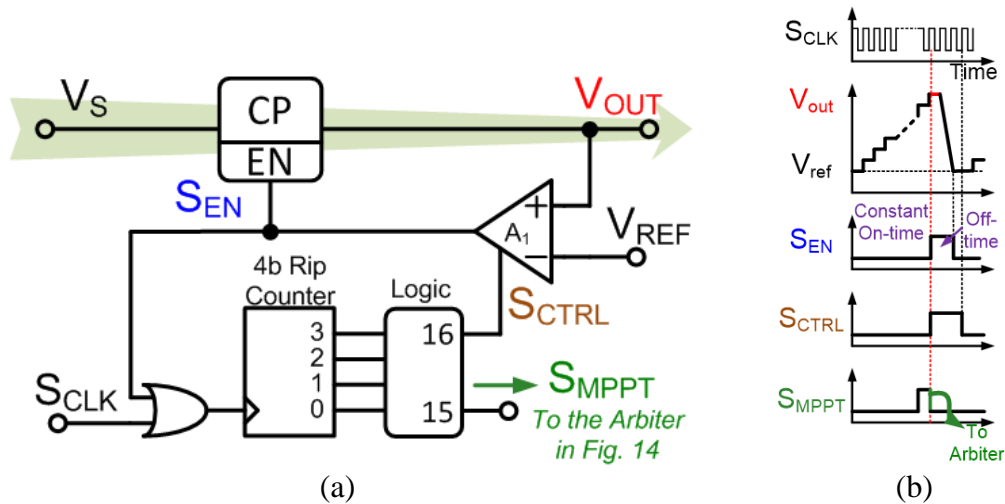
$V_S$
CP
EN
$V_{OUT}$
$S_{EN}$
+
$A_1$
−
$V_{REF}$
4b Rip Counter
Logic
$S_{CTRL}$
3
2
1
0
16
15
$S_{CLK}$
$S_{MPPT}$
To the Arbiter in Fig. 14
(a)

$S_{CLK}$
Time
$V_{out}$
$V_{ref}$
$S_{EN}$
Constant On-time
Off-time
$S_{CTRL}$
$S_{MPPT}$
To Arbiter
(b)